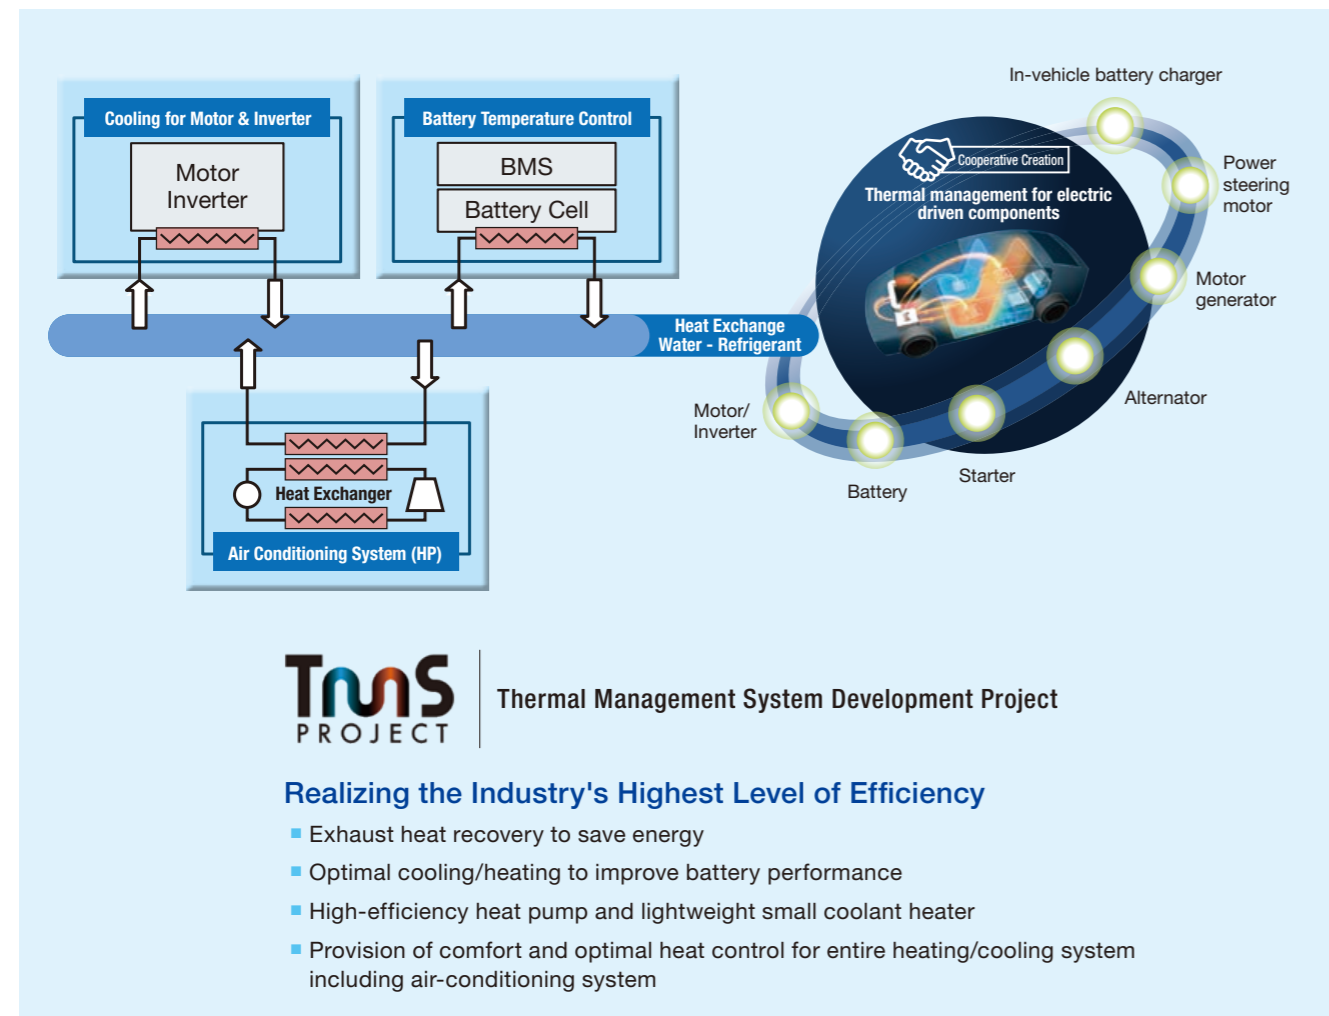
Cooling for Motor & Inverter

Motor
Inverter

Battery Temperature Control

BMS

Battery Cell

Heat Exchange
Water - Refrigerant

Heat Exchanger

Air Conditioning System (HP)

In-vehicle battery charger

Cooperative Creation

Thermal management for electric driven components

Power steering motor

Motor generator

Alternator

Starter

Battery

Motor/
Inverter

TMS
PROJECT

Thermal Management System Development Project

Realizing the Industry's Highest Level of Efficiency

Exhaust heat recovery to save energy

Optimal cooling/heating to improve battery performance

High-efficiency heat pump and lightweight small coolant heater

Provision of comfort and optimal heat control for entire heating/cooling system including air-conditioning system